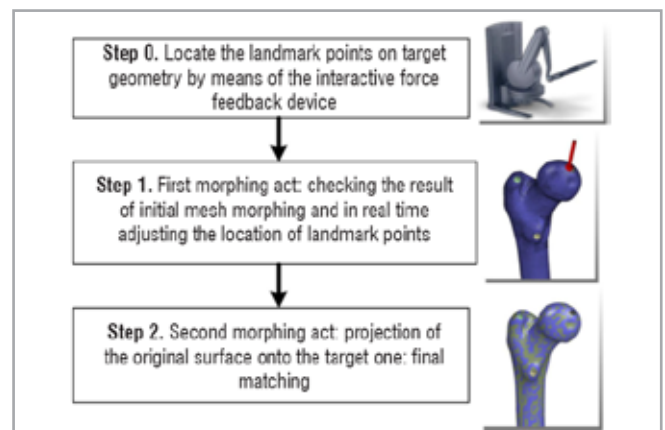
**Step 0.** Locate the landmark points on target geometry by means of the interactive force feedback device

**Step 1.** First morphing act: checking the result of initial mesh morphing and in real time adjusting the location of landmark points

**Step 2.** Second morphing act: projection of the original surface onto the target one: final matching